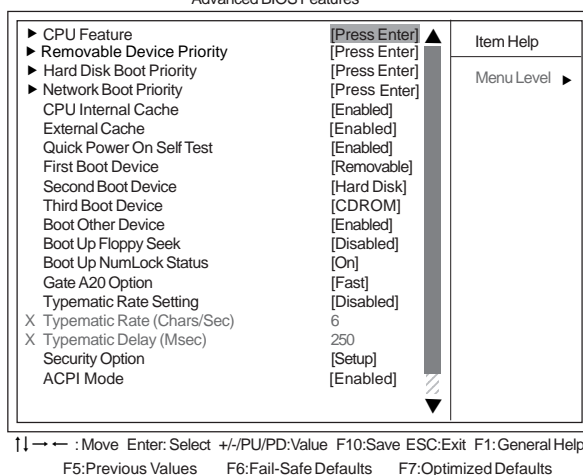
Advanced BIOS Features

| | | |
|---|---|---|
| ► CPU Feature | [Press Enter] | Item Help |
| ► Removable Device Priority | [Press Enter] | |
| ► Hard Disk Boot Priority | [Press Enter] | Menu Level ► |
| ► Network Boot Priority | [Press Enter] | |
| CPU Internal Cache | [Enabled] | |
| External Cache | [Enabled] | |
| Quick Power On Self Test | [Enabled] | |
| First Boot Device | [Removable] | |
| Second Boot Device | [Hard Disk] | |
| Third Boot Device | [CDROM] | |
| Boot Other Device | [Enabled] | |
| Boot Up Floppy Seek | [Disabled] | |
| Boot Up NumLock Status | [On] | |
| Gate A20 Option | [Fast] | |
| Typematic Rate Setting | [Disabled] | |
| X Typematic Rate (Chars/Sec) | 6 | |
| X Typematic Delay (Msec) | 250 | |
| Security Option | [Setup] | |
| ACPI Mode | [Enabled] | |

↑↓→← : Move Enter: Select +/-/PU/PD:Value F10:Save ESC:Exit F1:General Help
F5:Previous Values F6:Fail-Safe Defaults F7:Optimized Defaults